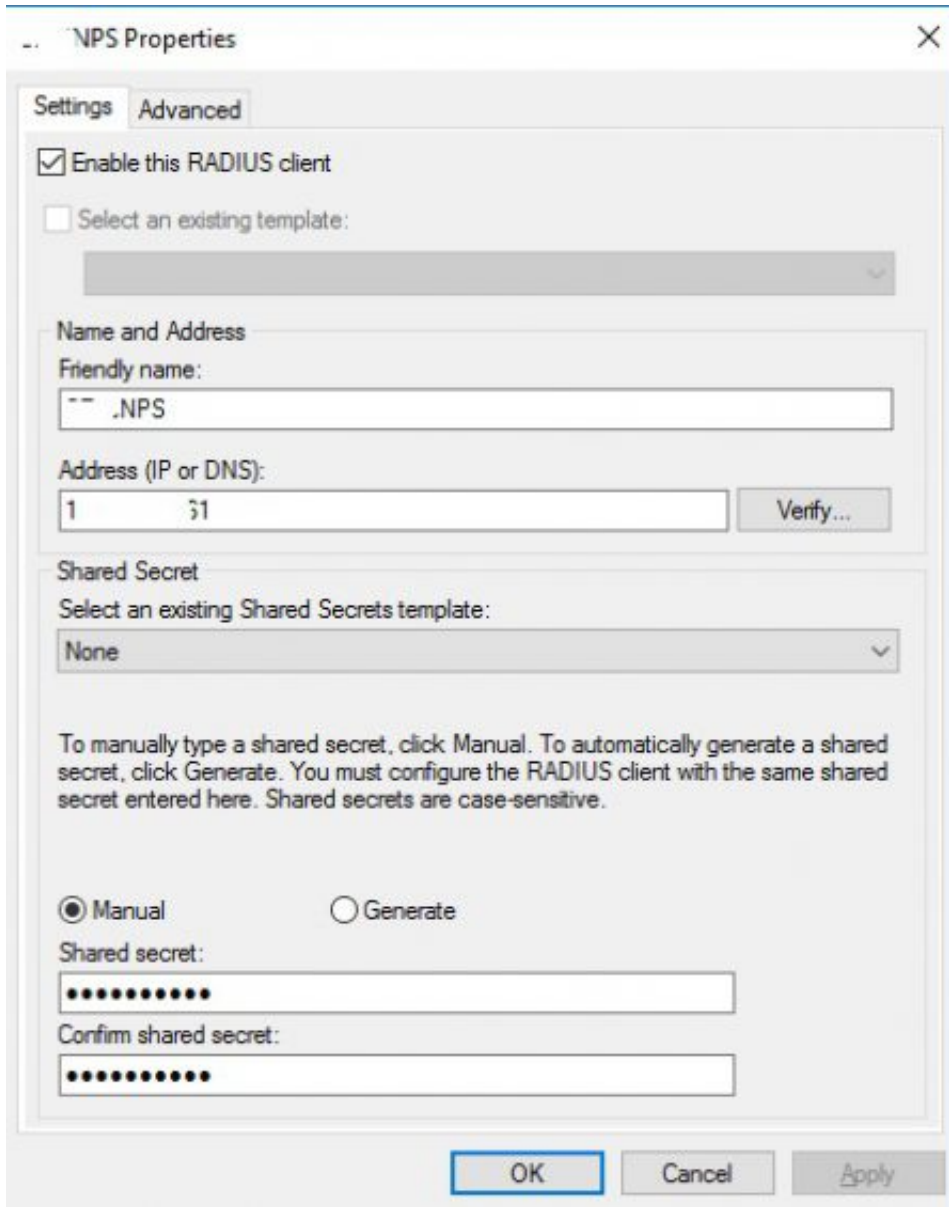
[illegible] NPS Properties

×

Settings Advanced

Enable this RADIUS client

Select an existing template:

Name and Address

Friendly name:

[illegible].NPS

Address (IP or DNS):

1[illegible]51

Verify...

Shared Secret

Select an existing Shared Secrets template:

None

To manually type a shared secret, click Manual. To automatically generate a shared secret, click Generate. You must configure the RADIUS client with the same shared secret entered here. Shared secrets are case-sensitive.

Manual

Generate

Shared secret:

●●●●●●●●●●●

Confirm shared secret:

●●●●●●●●●●●

OK

Cancel

Apply